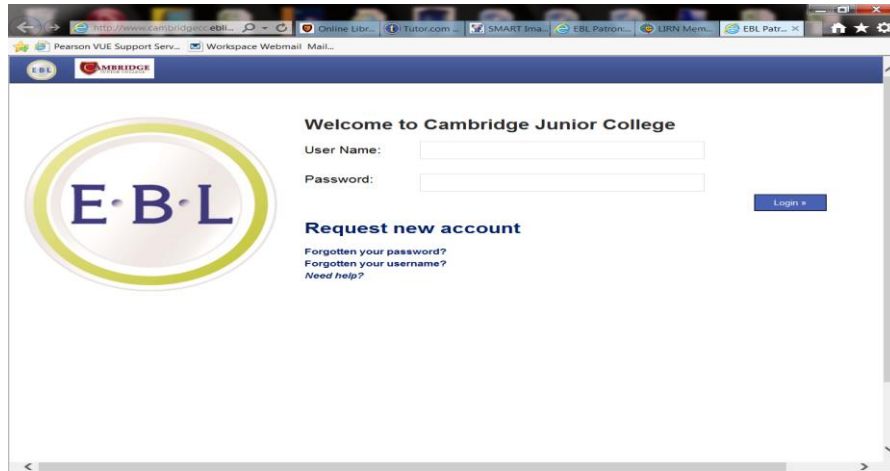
http://www.cambridgecc.ebli... Online Libr... Tutor.com ... SMART Ima... EBL Patron:... LIRN Mem... EBL Patr... ×

Pearson VUE Support Serv... Workspace Webmail Mail...

EBL CAMBRIDGE

E·B·L

Welcome to Cambridge Junior College

User Name:

Password:

Login »

Request new account

Forgotten your password?
Forgotten your username?
Need help?